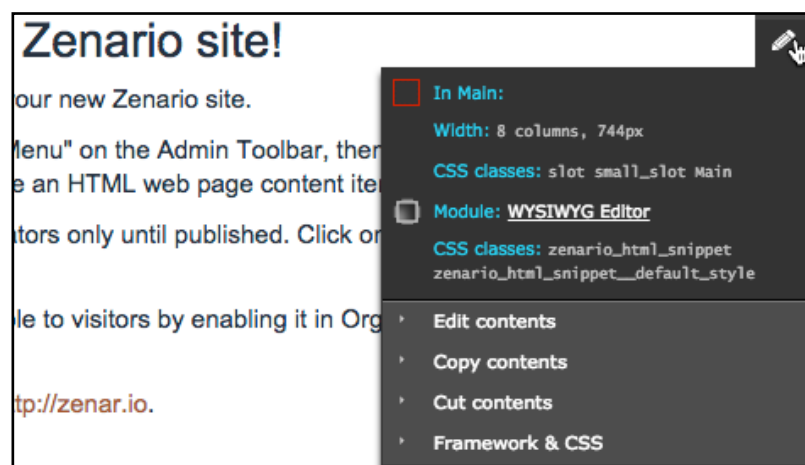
Zenario site!

our new Zenario site.

Menu" on the Admin Toolbar, then e an HTML web page content ite

ators only until published. Click o

le to visitors by enabling it in Org

tp://zenar.io.

In Main:

Width: 8 columns, 744px

CSS classes: slot small_slot Main

Module: WYSIWYG Editor

CSS classes: zenario_html_snippet zenario_html_snippet__default_style

Edit contents

Copy contents

Cut contents

Framework & CSS